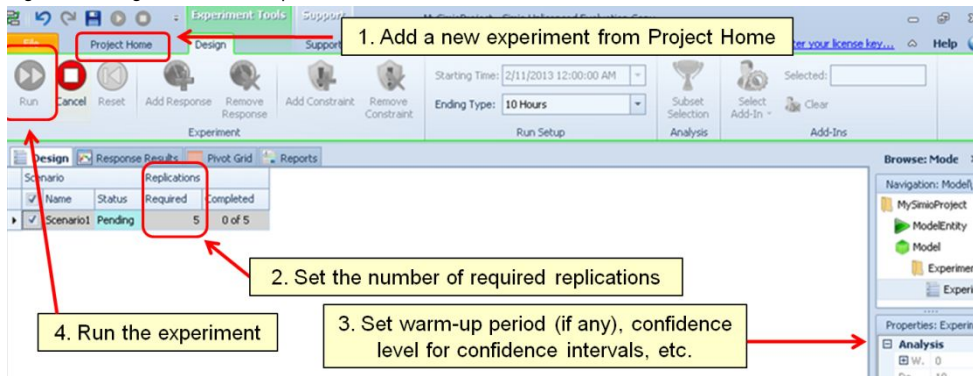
Experiment Tools | Support | MySimioProject - Simio Unlicensed Evaluation Copy

File | Project Home | Design | Support

1. Add a new experiment from Project Home

ter your license key... Help

Run | Cancel | Reset | Add Response | Remove Response | Add Constraint | Remove Constraint

Experiment

Starting Time: 2/11/2013 12:00:00 AM

Ending Type: 10 Hours

Run Setup

Subset Selection

Analysis

Select Add-In | Selected: | Clear

Add-Ins

Design | Response Results | Pivot Grid | Reports

| Scenario | | Replications | |
|---|---|---|---|
| Name | Status | Required | Completed |
| Scenario1 | Pending | 5 | 0 of 5 |

2. Set the number of required replications

4. Run the experiment

3. Set warm-up period (if any), confidence level for confidence intervals, etc.

Browse: Mode

Navigation: Model\

MySimioProject

ModelEntity

Model

Experimen

Experi

Properties: Experim

Analysis

W. 0